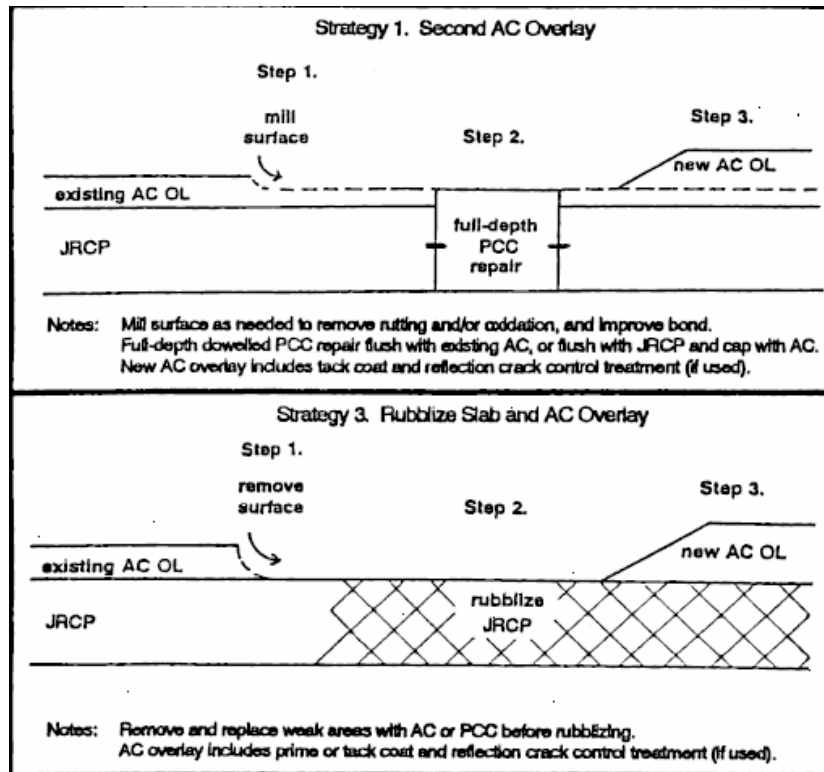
Strategy 1. Second AC Overlay

Step 1.

mill surface

Step 2.

Step 3.

new AC OL

existing AC OL

JRCP

full-depth PCC repair

Notes: Mill surface as needed to remove rutting and/or oxidation, and improve bond.
Full-depth doweled PCC repair flush with existing AC, or flush with JRCP and cap with AC.
New AC overlay includes tack coat and reflection crack control treatment (if used).

Strategy 3. Rubblize Slab and AC Overlay

Step 1.

remove surface

Step 2.

Step 3.

new AC OL

existing AC OL

JRCP

rubblize JRCP

Notes: Remove and replace weak areas with AC or PCC before rubblizing.
AC overlay includes prime or tack coat and reflection crack control treatment (if used).